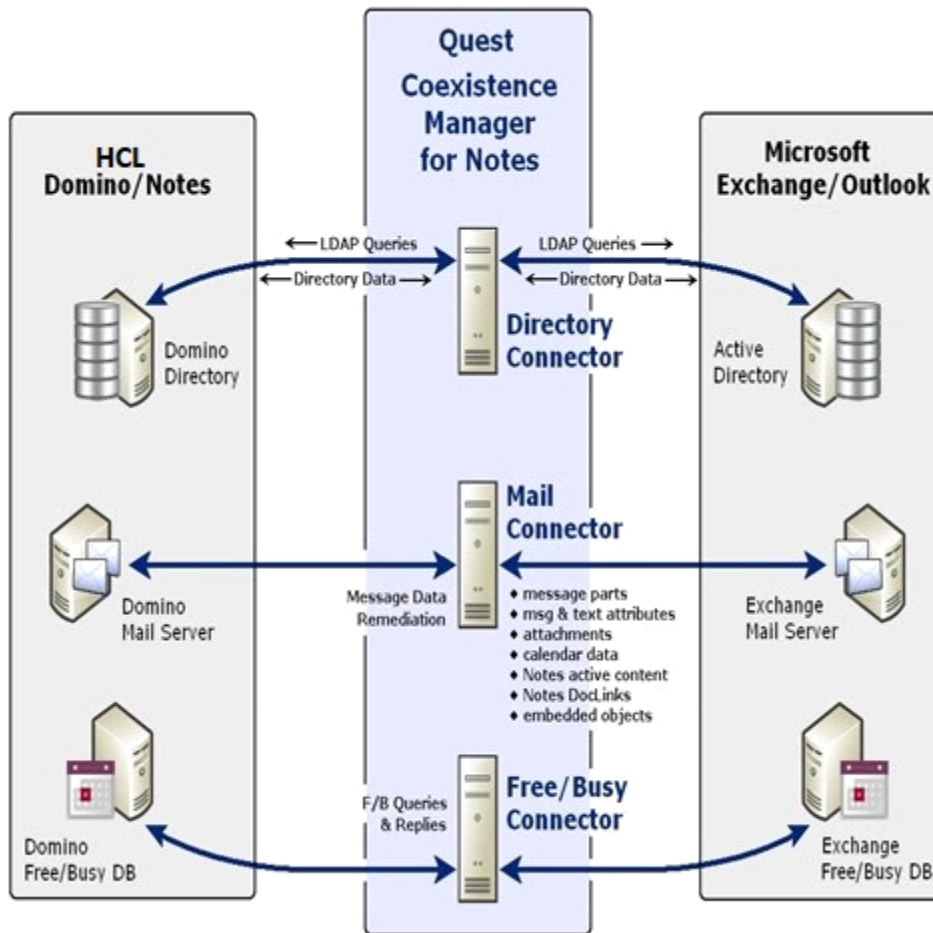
Quest Coexistence Manager for Notes

HCL Domino/Notes

Microsoft Exchange/Outlook

← LDAP Queries

← Directory Data →

LDAP Queries →

← Directory Data →

Domino Directory

Directory Connector

Active Directory

Mail Connector

Domino Mail Server

Message Data Remediation

♦ message parts
♦ msg & text attributes
♦ attachments
♦ calendar data
♦ Notes active content
♦ Notes DocLinks
♦ embedded objects

Exchange Mail Server

F/B Queries & Replies

Free/Busy Connector

Domino Free/Busy DB

Exchange Free/Busy DB